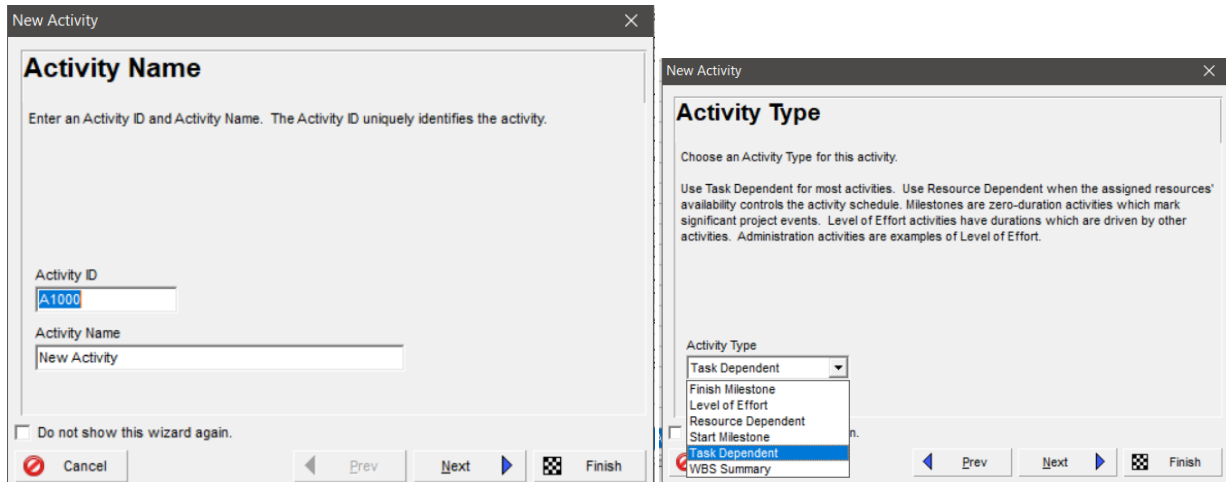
New Activity ✕

Activity Name

Enter an Activity ID and Activity Name. The Activity ID uniquely identifies the activity.

Activity ID
A1000

Activity Name
New Activity

Do not show this wizard again.

Cancel | Prev | Next | Finish

New Activity ✕

Activity Type

Choose an Activity Type for this activity.

Use Task Dependent for most activities. Use Resource Dependent when the assigned resources' availability controls the activity schedule. Milestones are zero-duration activities which mark significant project events. Level of Effort activities have durations which are driven by other activities. Administration activities are examples of Level of Effort.

Activity Type
Task Dependent
Finish Milestone
Level of Effort
Resource Dependent
Start Milestone
Task Dependent
WBS Summary

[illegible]n.

Prev | Next | Finish